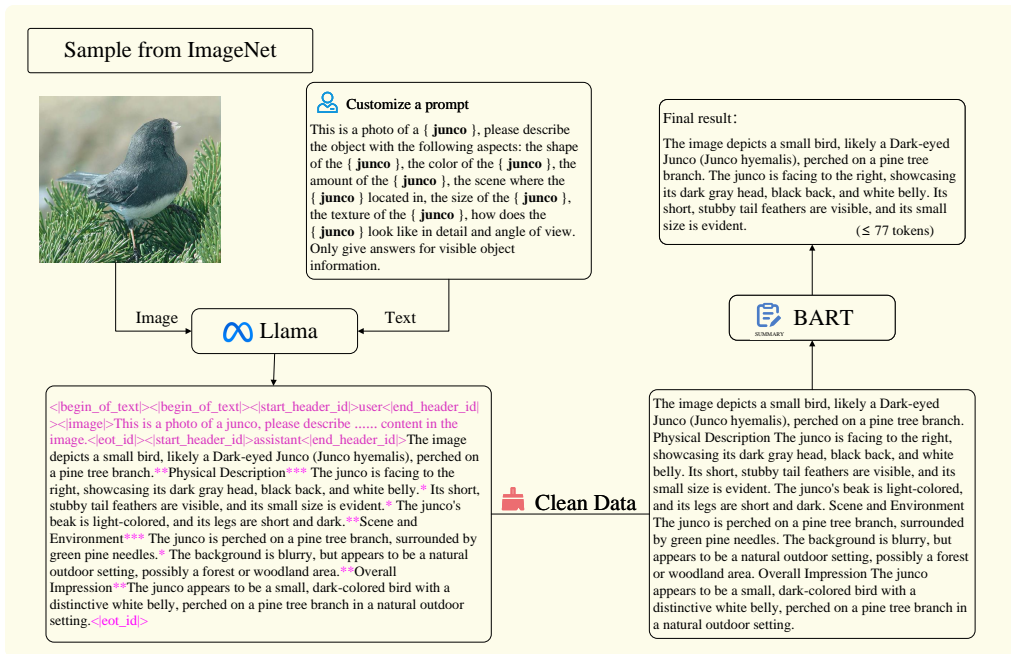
Sample from ImageNet

Customize a prompt

This is a photo of a { **junco** }, please describe the object with the following aspects: the shape of the { **junco** }, the color of the { **junco** }, the amount of the { **junco** }, the scene where the { **junco** } located in, the size of the { **junco** }, the texture of the { **junco** }, how does the { **junco** } look like in detail and angle of view. Only give answers for visible object information.

Final result:

The image depicts a small bird, likely a Dark-eyed Junco (Junco hyemalis), perched on a pine tree branch. The junco is facing to the right, showcasing its dark gray head, black back, and white belly. Its short, stubby tail feathers are visible, and its small size is evident.

(≤ 77 tokens)

Image

Llama

Text

SUMMARY

BART

<|begin_of_text|><|begin_of_text|><|start_header_id|>user<|end_header_id|><|image|>This is a photo of a junco, please describe ...... content in the image.<|eot_id|><|start_header_id|>assistant<|end_header_id|>The image depicts a small bird, likely a Dark-eyed Junco (Junco hyemalis), perched on a pine tree branch.**Physical Description*** The junco is facing to the right, showcasing its dark gray head, black back, and white belly.* Its short, stubby tail feathers are visible, and its small size is evident.* The junco's beak is light-colored, and its legs are short and dark.**Scene and Environment*** The junco is perched on a pine tree branch, surrounded by green pine needles.* The background is blurry, but appears to be a natural outdoor setting, possibly a forest or woodland area.**Overall Impression**The junco appears to be a small, dark-colored bird with a distinctive white belly, perched on a pine tree branch in a natural outdoor setting.<|eot_id|>

Clean Data

The image depicts a small bird, likely a Dark-eyed Junco (Junco hyemalis), perched on a pine tree branch. Physical Description The junco is facing to the right, showcasing its dark gray head, black back, and white belly. Its short, stubby tail feathers are visible, and its small size is evident. The junco's beak is light-colored, and its legs are short and dark. Scene and Environment The junco is perched on a pine tree branch, surrounded by green pine needles. The background is blurry, but appears to be a natural outdoor setting, possibly a forest or woodland area. Overall Impression The junco appears to be a small, dark-colored bird with a distinctive white belly, perched on a pine tree branch in a natural outdoor setting.